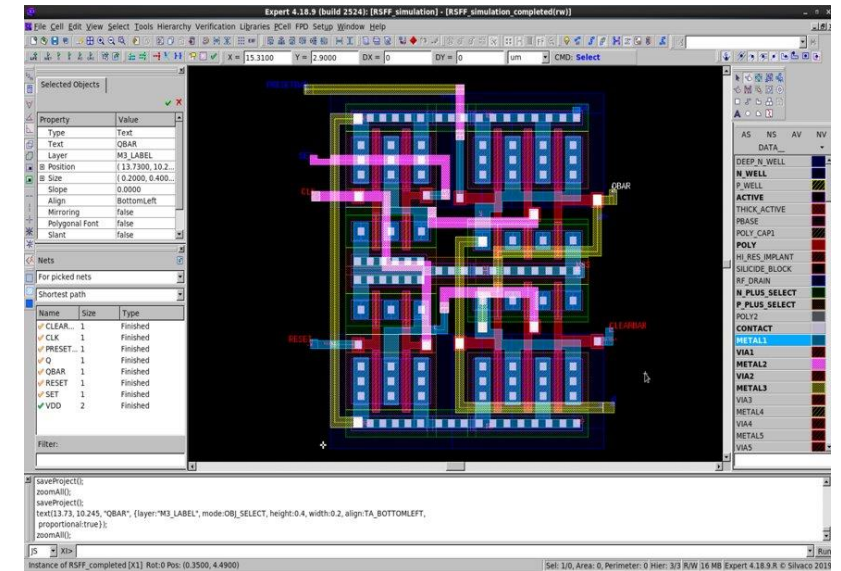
Expert 4.18.9 (build 2524): [RSFF_simulation] - [RSFF_simulation_completed(rw)]

File Cell Edit View Select Tools Hierarchy Verification Libraries PCell FPD Setup Window Help

X = 15.3100 Y = 2.9000 DX = 0 DY = 0 um CMD: Select

Selected Objects

| Property | Value |
|---|---|
| Type | Text |
| Text | QBAR |
| Layer | M3_LABEL |
| ⊞ Position | ( 13.7300, 10.2... |
| ⊞ Size | ( 0.2000, 0.400... |
| Slope | 0.0000 |
| Align | BottomLeft |
| Mirroring | false |
| Polygonal Font | false |
| Slant | false |

Nets

For picked nets

Shortest path

| Name | Size | Type |
|---|---|---|
| CLEAR... | 1 | Finished |
| CLK | 1 | Finished |
| PRESET... | 1 | Finished |
| Q | 1 | Finished |
| QBAR | 1 | Finished |
| RESET | 1 | Finished |
| SET | 1 | Finished |
| VDD | 2 | Finished |

Filter:

PRESETBAR

SET

CLK

QBAR

RESET

CLEARBAR

AS NS AV NV

DATA_

DEEP_N_WELL
N_WELL
P_WELL
ACTIVE
THICK_ACTIVE
PBASE
POLY_CAP1
POLY
HI_RES_IMPLANT
SILICIDE_BLOCK
RF_DRAIN
N_PLUS_SELECT
P_PLUS_SELECT
POLY2
CONTACT
METAL1
VIA1
METAL2
VIA2
METAL3
VIA3
METAL4
VIA4
METAL5
VIA5

saveProject();
zoomAll();
saveProject();
text(13.73, 10.245, "QBAR", {layer:"M3_LABEL", mode:OBJ_SELECT, height:0.4, width:0.2, align:TA_BOTTOMLEFT, proportional:true});
zoomAll();

JS XI> Run

Instance of RSFF_completed [X1] Rot:0 Pos: (0.3500, 4.4900)

Sel: 1/0, Area: 0, Perimeter: 0 Hier: 3/3 R/W 16 MB Expert 4.18.9.R © Silvaco 2019